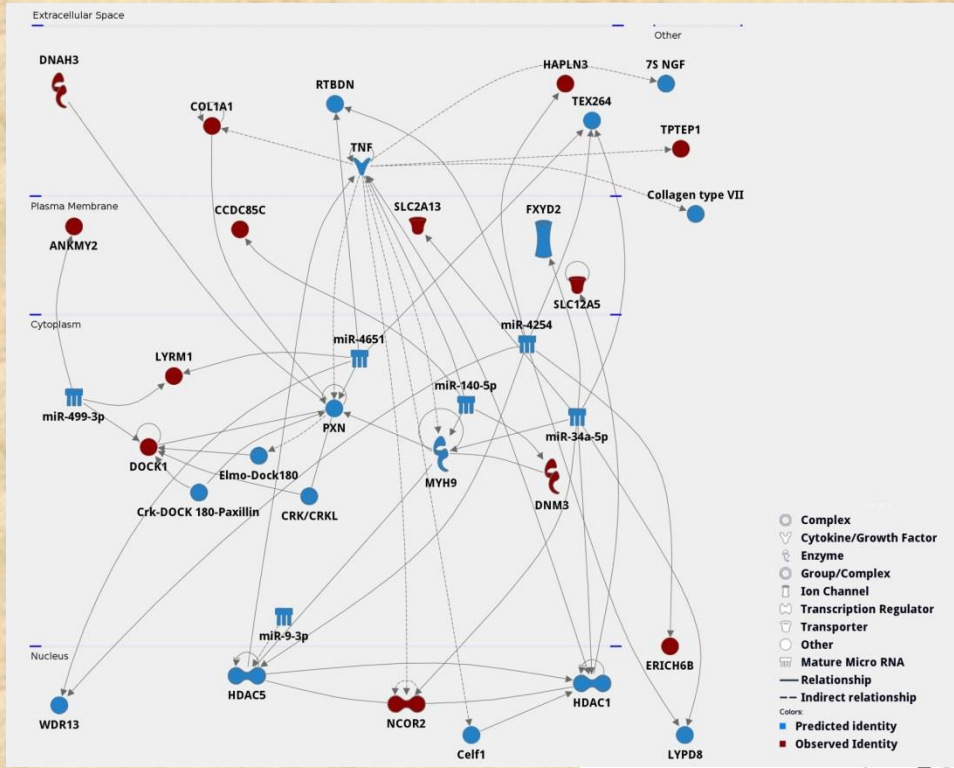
Extracellular Space

Other

DNAH3

HAPLN3

7S NGF

RTBDN

COL1A1

TEX264

TPTEP1

TNF

Collagen type VII

Plasma Membrane

CCDC85C

SLC2A13

FXYD2

ANKMY2

SLC12A5

Cytoplasm

miR-4254

miR-4651

LYRM1

miR-140-5p

miR-499-3p

miR-34a-5p

PXN

DOCK1

Elmo-Dock180

MYH9

DNM3

Crk-DOCK 180-Paxillin

CRK/CRKL

miR-9-3p

ERICH6B

Nucleus

HDAC5

HDAC1

NCOR2

WDR13

Celf1

LYPD8

Complex
Cytokine/Growth Factor
Enzyme
Group/Complex
Ion Channel
Transcription Regulator
Transporter
Other
Mature Micro RNA
Relationship
Indirect relationship
Colors:
Predicted identity
Observed Identity